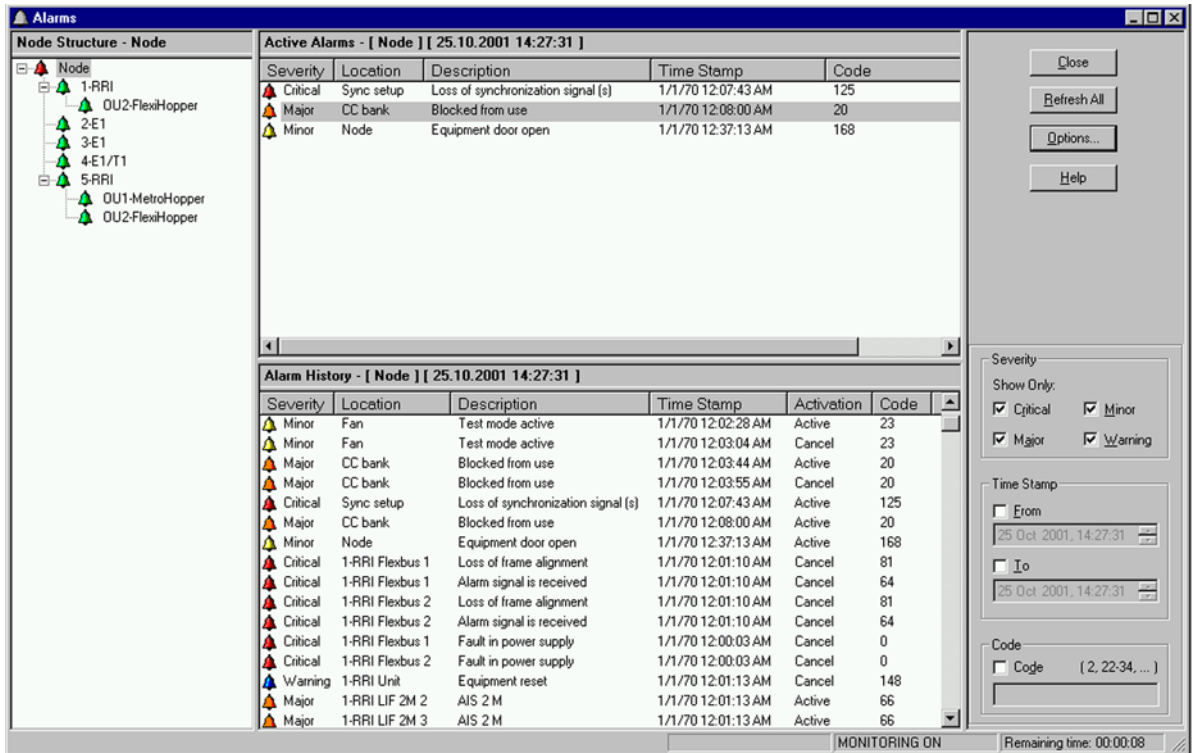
Alarms

Node Structure - Node

Node
1-RRI
OU2-FlexiHopper
2-E1
3-E1
4-E1/T1
5-RRI
OU1-MetroHopper
OU2-FlexiHopper

Active Alarms - [ Node ] [ 25.10.2001 14:27:31 ]

| Severity | Location | Description | Time Stamp | Code |
|---|---|---|---|---|
| Critical | Sync setup | Loss of synchronization signal (s) | 1/1/70 12:07:43 AM | 125 |
| Major | CC bank | Blocked from use | 1/1/70 12:08:00 AM | 20 |
| Minor | Node | Equipment door open | 1/1/70 12:37:13 AM | 168 |

Alarm History - [ Node ] [ 25.10.2001 14:27:31 ]

| Severity | Location | Description | Time Stamp | Activation | Code |
|---|---|---|---|---|---|
| Minor | Fan | Test mode active | 1/1/70 12:02:28 AM | Active | 23 |
| Minor | Fan | Test mode active | 1/1/70 12:03:04 AM | Cancel | 23 |
| Major | CC bank | Blocked from use | 1/1/70 12:03:44 AM | Active | 20 |
| Major | CC bank | Blocked from use | 1/1/70 12:03:55 AM | Cancel | 20 |
| Critical | Sync setup | Loss of synchronization signal (s) | 1/1/70 12:07:43 AM | Active | 125 |
| Major | CC bank | Blocked from use | 1/1/70 12:08:00 AM | Active | 20 |
| Minor | Node | Equipment door open | 1/1/70 12:37:13 AM | Active | 168 |
| Critical | 1-RRI Flexbus 1 | Loss of frame alignment | 1/1/70 12:01:10 AM | Cancel | 81 |
| Critical | 1-RRI Flexbus 1 | Alarm signal is received | 1/1/70 12:01:10 AM | Cancel | 64 |
| Critical | 1-RRI Flexbus 2 | Loss of frame alignment | 1/1/70 12:01:10 AM | Cancel | 81 |
| Critical | 1-RRI Flexbus 2 | Alarm signal is received | 1/1/70 12:01:10 AM | Cancel | 64 |
| Critical | 1-RRI Flexbus 1 | Fault in power supply | 1/1/70 12:00:03 AM | Cancel | 0 |
| Critical | 1-RRI Flexbus 2 | Fault in power supply | 1/1/70 12:00:03 AM | Cancel | 0 |
| Warning | 1-RRI Unit | Equipment reset | 1/1/70 12:01:13 AM | Cancel | 148 |
| Major | 1-RRI LIF 2M 2 | AIS 2 M | 1/1/70 12:01:13 AM | Active | 66 |
| Major | 1-RRI LIF 2M 3 | AIS 2 M | 1/1/70 12:01:13 AM | Active | 66 |

Close
Refresh All
Options...
Help

Severity
Show Only:
Critical
Minor
Major
Warning

Time Stamp
From
25 Oct 2001, 14:27:31
To
25 Oct 2001, 14:27:31

Code
Code (2, 22-34, ... )

MONITORING ON
Remaining time: 00:00:08